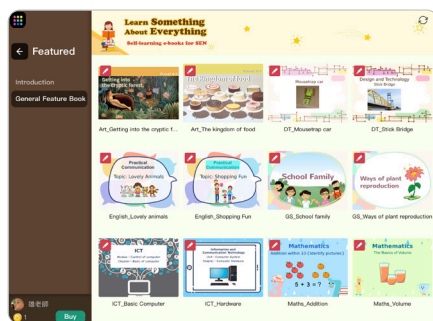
Featured

Introduction

General Feature Book

Learn Something About Everything

Self-learning e-books for SEN

Getting into the cryptic forest

Art_Getting into the cryptic f...

The Kingdom of food

Art_The kingdom of food

Mousetrap car

DT_Mousetrap car

Design and Technology Stick Bridge

DT_Stick Bridge

Practical Communication

Topic: Lovely Animals

English_Lovely animals

Practical Communication

Topic: Shopping Fun

English_Shopping Fun

School Family

GS_School family

Ways of plant reproduction

GS_Ways of plant reproduction

ICT

ICT_Basic Computer

Information and Communication Technology

ICT_Hardware

Mathematics

Addition within 10 (identify pictures)

$5 + 3 = ?$

Maths_Addition

Mathematics

The Basics of Volume

Maths_Volume

識老師

1

Buy